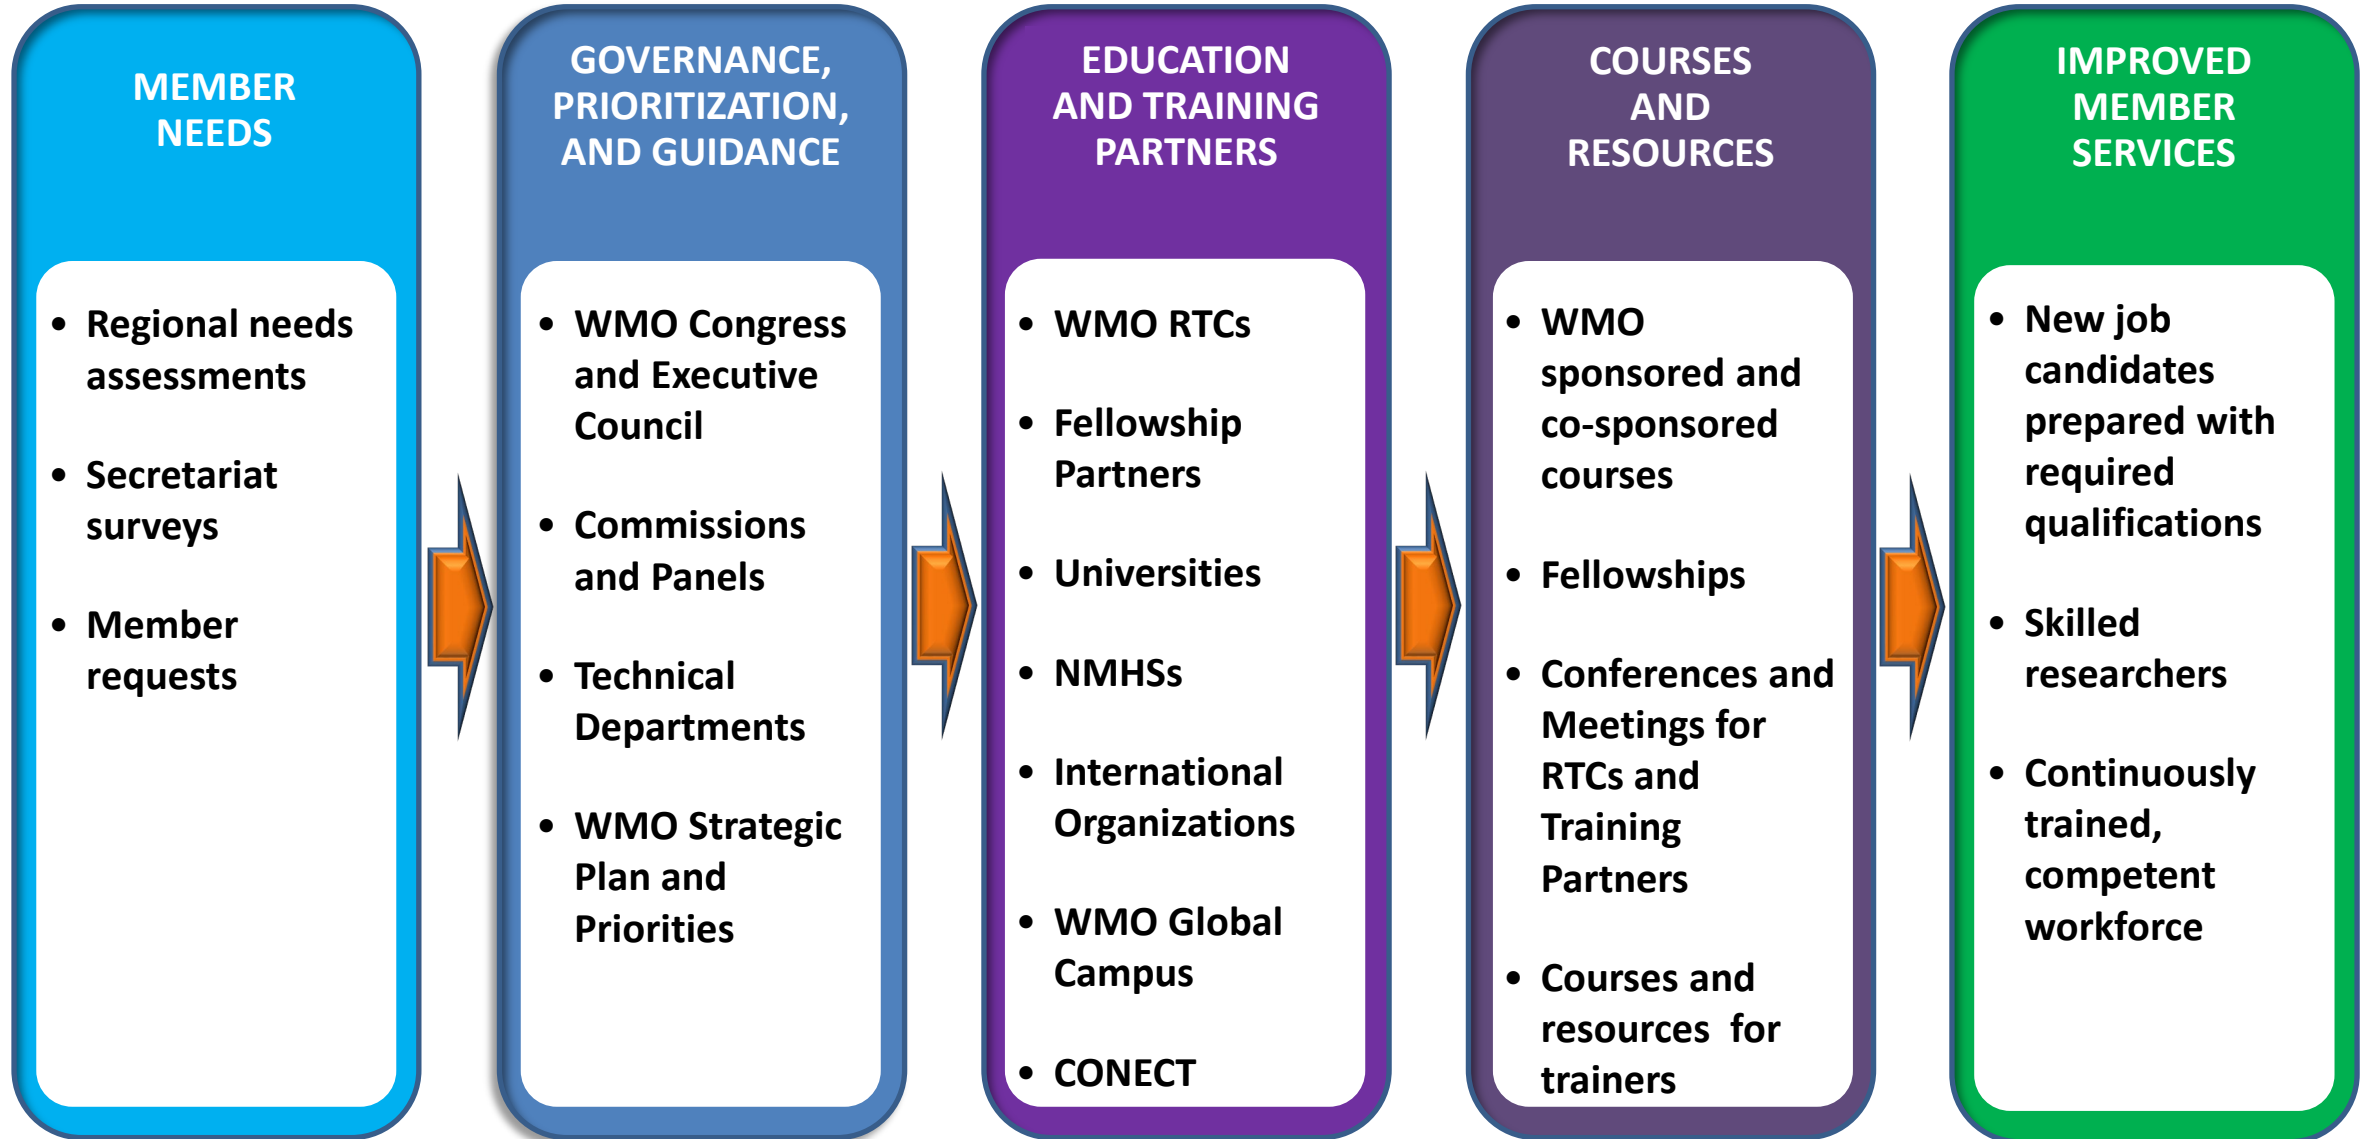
MEMBER NEEDS

- Regional needs assessments
- Secretariat surveys
- Member requests

GOVERNANCE, PRIORITIZATION, AND GUIDANCE

- WMO Congress and Executive Council
- Commissions and Panels
- Technical Departments
- WMO Strategic Plan and Priorities

EDUCATION AND TRAINING PARTNERS

- WMO RTCs
- Fellowship Partners
- Universities
- NMHSs
- International Organizations
- WMO Global Campus
- CONECT

COURSES AND RESOURCES

- WMO sponsored and co-sponsored courses
- Fellowships
- Conferences and Meetings for RTCs and Training Partners
- Courses and resources for trainers

IMPROVED MEMBER SERVICES

- New job candidates prepared with required qualifications
- Skilled researchers
- Continuously trained, competent workforce